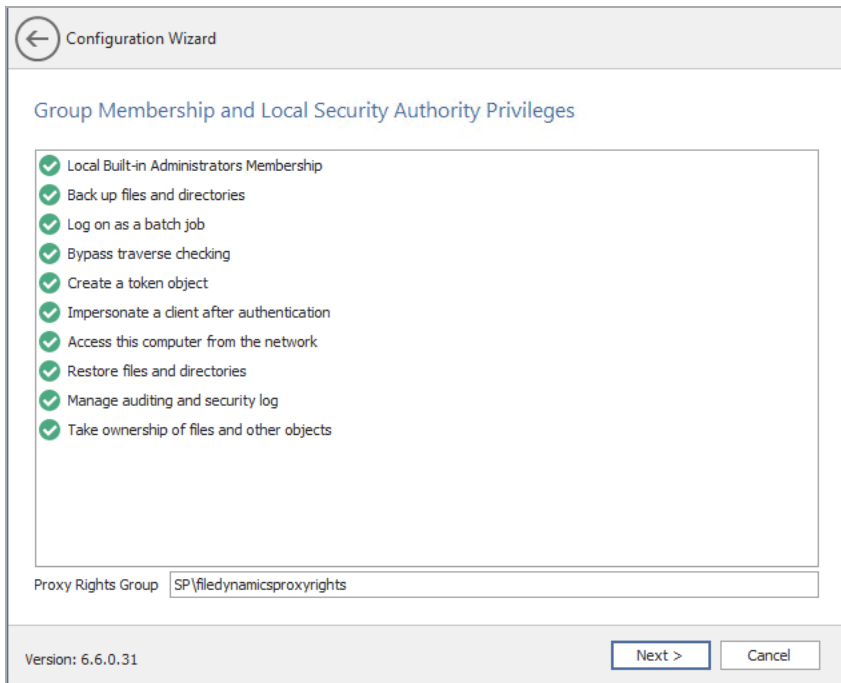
Configuration Wizard

Group Membership and Local Security Authority Privileges

Local Built-in Administrators Membership
Back up files and directories
Log on as a batch job
Bypass traverse checking
Create a token object
Impersonate a client after authentication
Access this computer from the network
Restore files and directories
Manage auditing and security log
Take ownership of files and other objects

Proxy Rights Group SP\filedynamicsproxyrights

Version: 6.6.0.31

Next >
Cancel